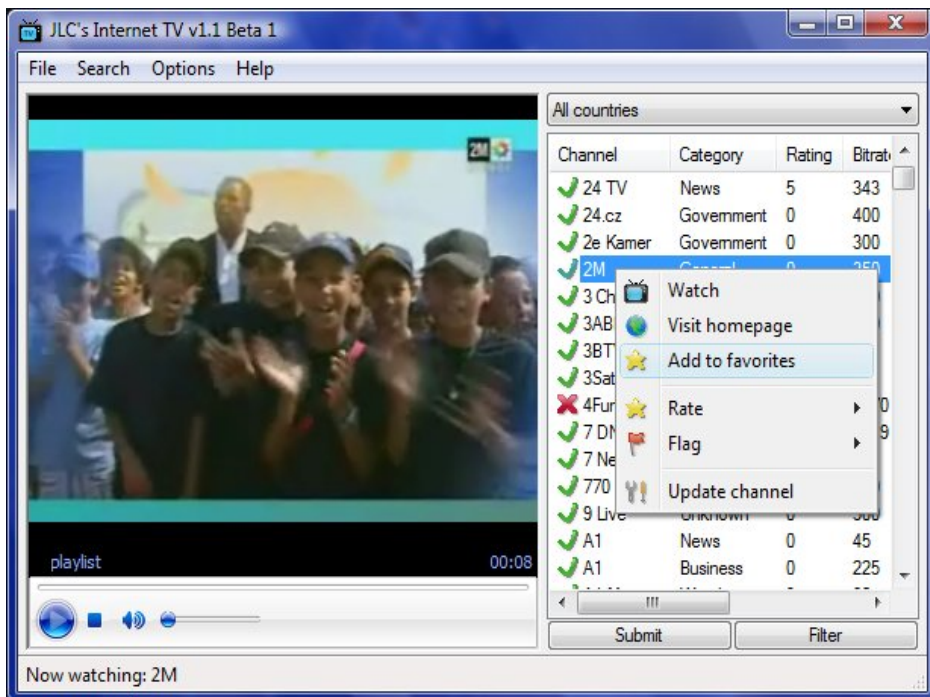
JLC's Internet TV v1.1 Beta 1

File Search Options Help

2M

All countries

| Channel | Category | Rating | Bitrat |
|---|---|---|---|
| 24 TV | News | 5 | 343 |
| 24.cz | Government | 0 | 400 |
| 2e Kamer | Government | 0 | 300 |
| 2M | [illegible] | 0 | 350 |
| 3 Ch | | | |
| 3AB | | | |
| 3BT | | | |
| 3Sat | | | |
| 4Fur | | | 0 |
| 7 DN | | | 9 |
| 7 Ne | | | |
| 770 | | | |
| 9 Live | Unknown | 0 | 300 |
| A1 | News | 0 | 45 |
| A1 | Business | 0 | 225 |

Watch
Visit homepage
Add to favorites
Rate
Flag
Update channel

playlist
00:08

Submit
Filter

Now watching: 2M